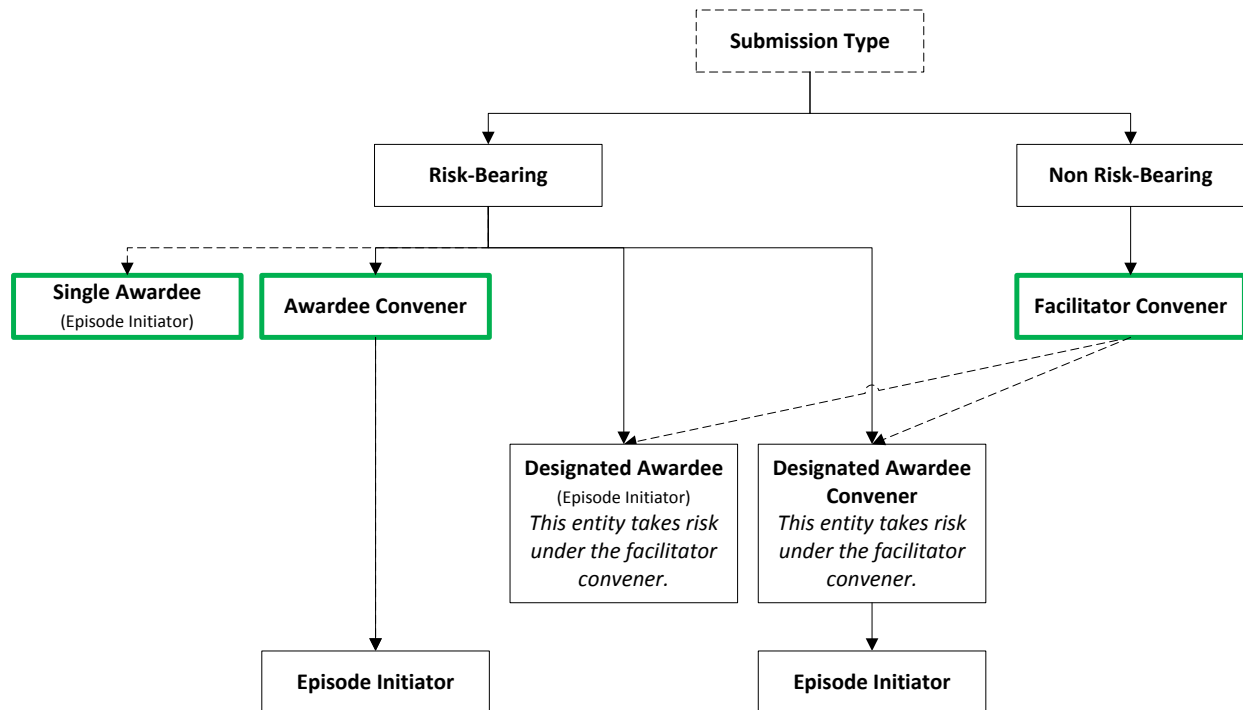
**Submission Type**

**Risk-Bearing**

**Non Risk-Bearing**

**Single Awardee**
(Episode Initiator)

**Awardee Convener**

**Facilitator Convener**

**Designated Awardee**
(Episode Initiator)
*This entity takes risk under the facilitator convener.*

**Designated Awardee Convener**
*This entity takes risk under the facilitator convener.*

**Episode Initiator**

**Episode Initiator**